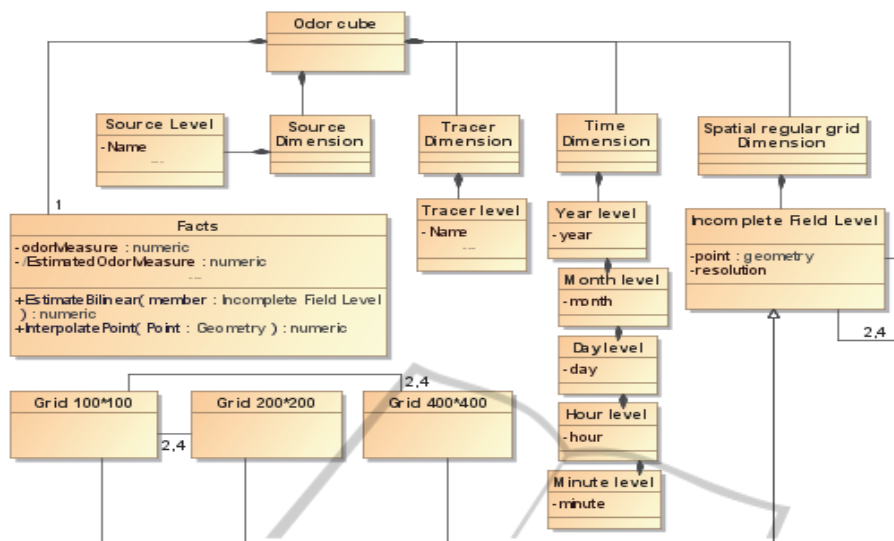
Odor cube

Source Level
-Name
...

Source Dimension

Tracer Dimension

Time Dimension

Spatial regular grid Dimension

1

Facts
-odorMeasure : numeric
-/EstimatedOdorMeasure : numeric
...
+EstimateBilinear( member : Incomplete Field Level ) : numeric
+InterpolatePoint( Point : Geometry ) : numeric

Tracer level
-Name
...

Year level
-year

Incomplete Field Level
-point : geometry
-resolution

Month level
-month

2,4

Day level
-day

2,4

Grid 100*100

Grid 200*200

Grid 400*400

2,4

Hour level
-hour

Minute level
-minute